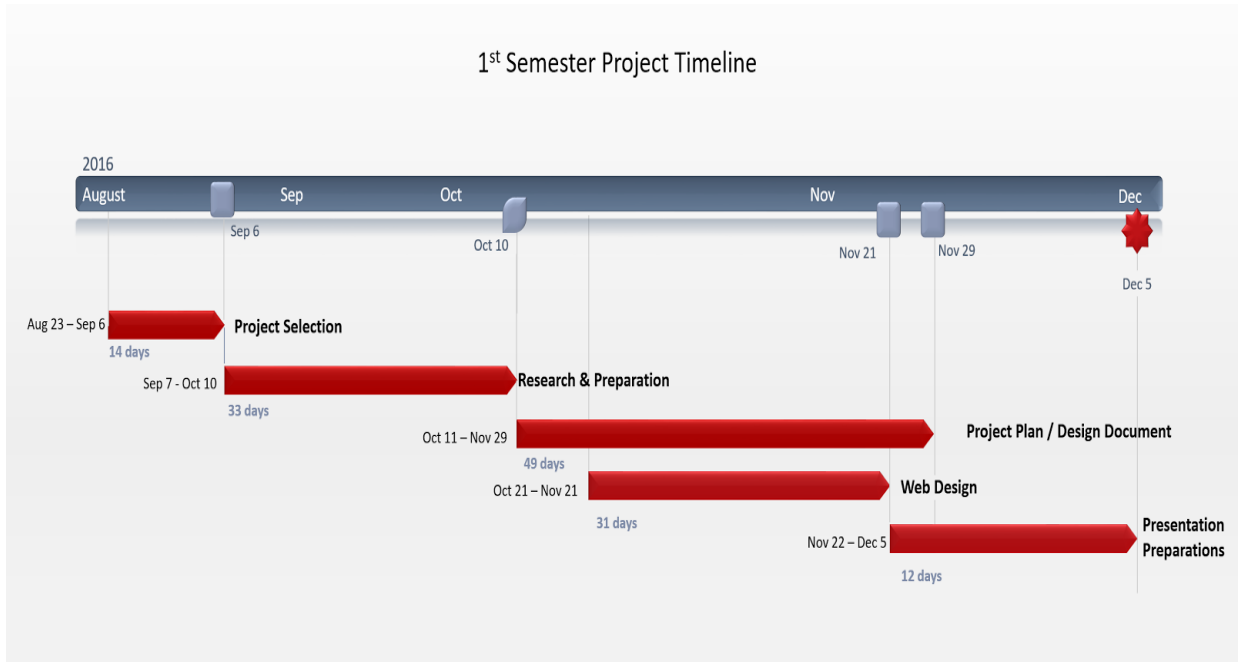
1$^{st}$ Semester Project Timeline

2016

August Sep Oct Nov Dec

Sep 6

Oct 10

Nov 21

Nov 29

Dec 5

Aug 23 – Sep 6 Project Selection
14 days

Sep 7 - Oct 10 Research & Preparation
33 days

Oct 11 – Nov 29 Project Plan / Design Document
49 days

Oct 21 – Nov 21 Web Design
31 days

Nov 22 – Dec 5 Presentation Preparations
12 days